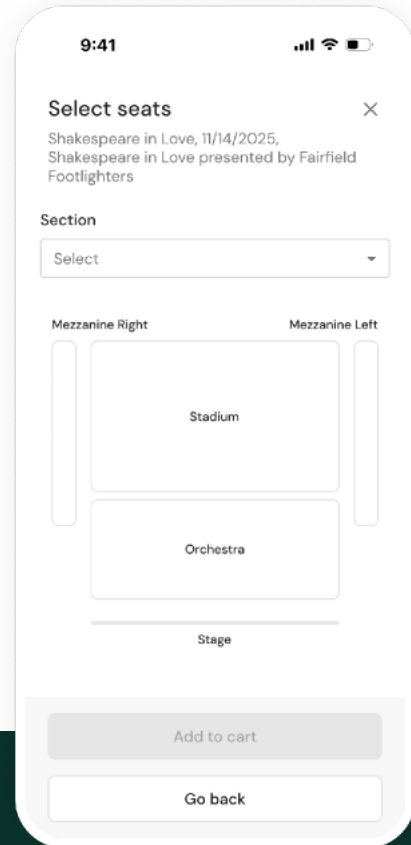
9:41

Select seats

×

Shakespeare in Love, 11/14/2025, Shakespeare in Love presented by Fairfield Footlighters

Section

Select

Mezzanine Right

Mezzanine Left

Stadium

Orchestra

Stage

Add to cart

Go back